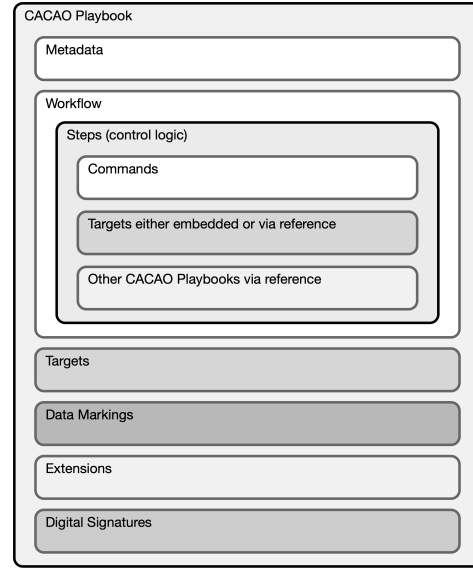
CACAO Playbook

Metadata

Workflow

Steps (control logic)

Commands

Targets either embedded or via reference

Other CACAO Playbooks via reference

Targets

Data Markings

Extensions

Digital Signatures